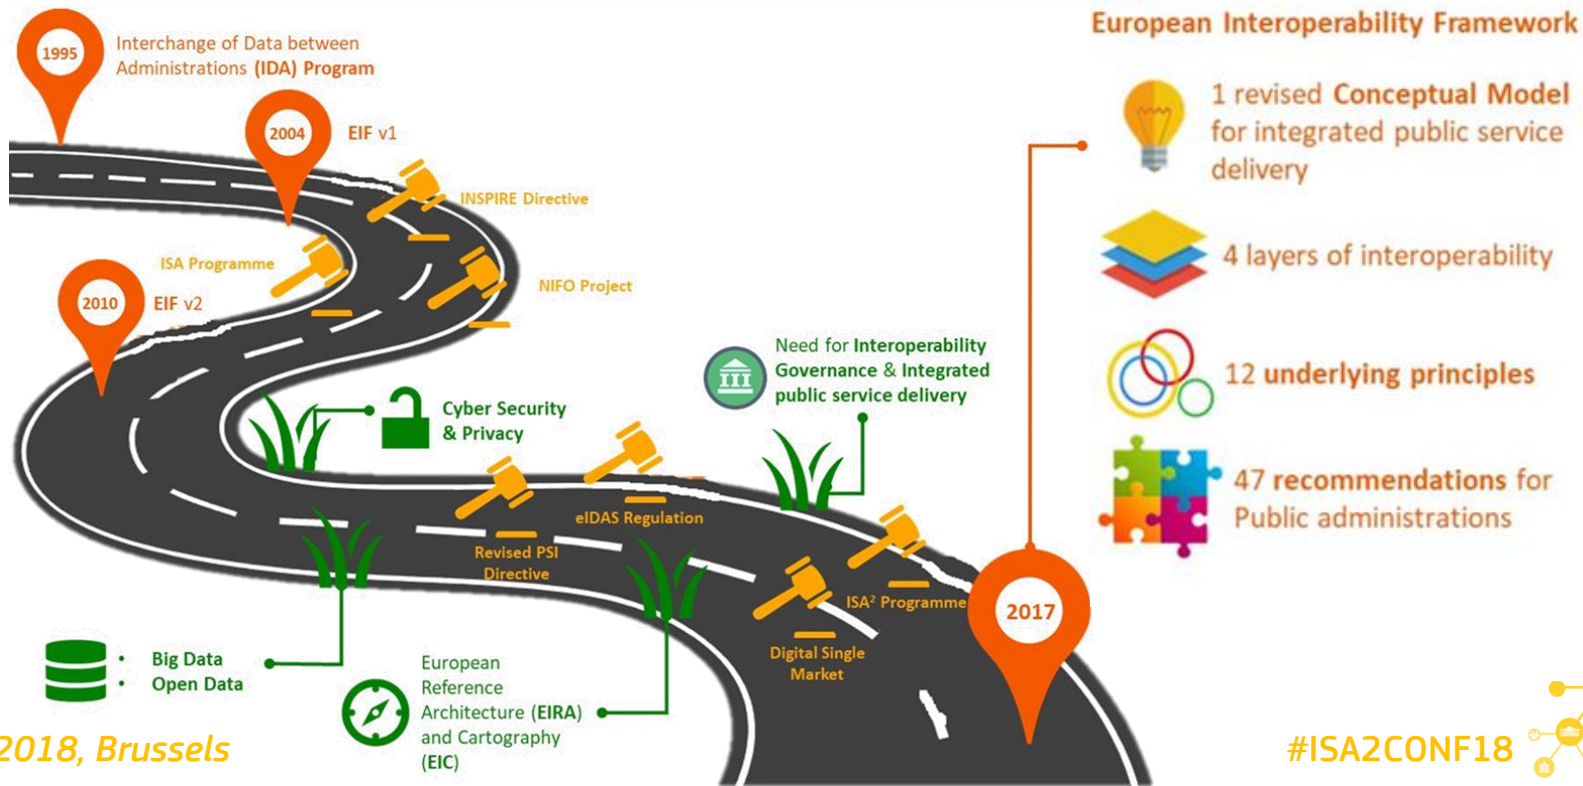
1995
Interchange of Data between Administrations (IDA) Program

2004
EIF v1

INSPIRE Directive

ISA Programme

NIFO Project

2010
EIF v2

Cyber Security & Privacy

Need for Interoperability Governance & Integrated public service delivery

eIDAS Regulation

Revised PSI Directive

ISA$^2$ Programme

Digital Single Market

2017

• Big Data
• Open Data

European Reference Architecture (EIRA) and Cartography (EIC)

European Interoperability Framework

1 revised Conceptual Model for integrated public service delivery

4 layers of interoperability

12 underlying principles

47 recommendations for Public administrations

2018, Brussels

#ISA2CONF18